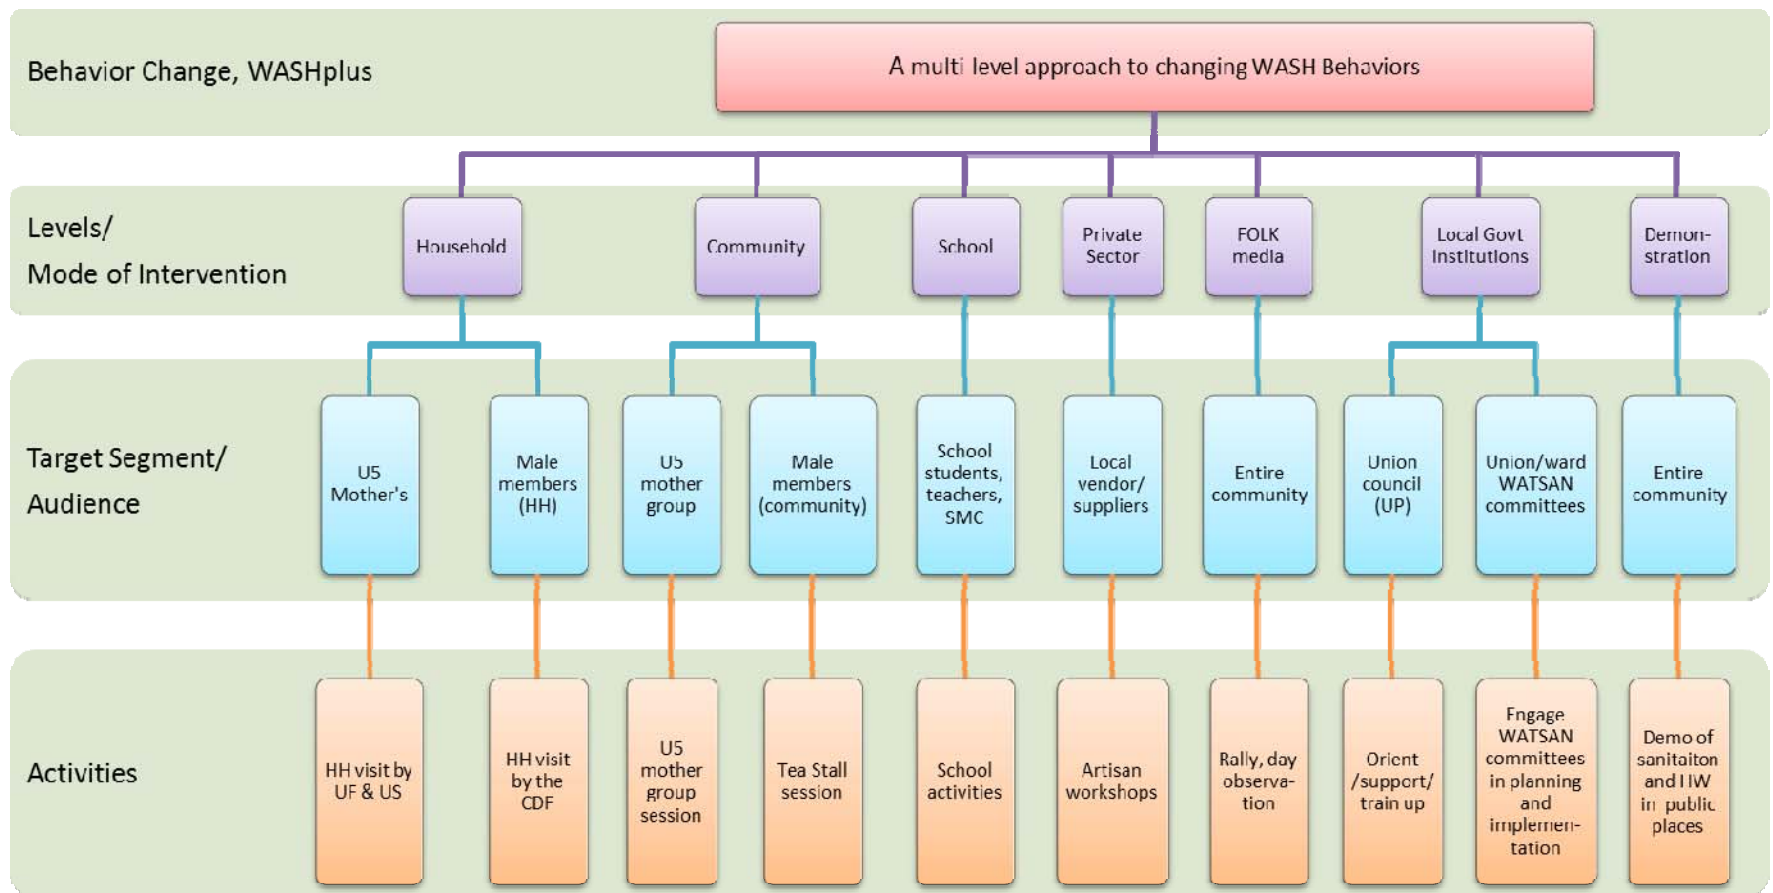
Behavior Change, WASHplus

A multi level approach to changing WASH Behaviors

Levels/
Mode of Intervention

Household

Community

School

Private Sector

FOLK media

Local Govt Institutions

Demonstration

Target Segment/
Audience

U5 Mother's

Male members (HH)

U5 mother group

Male members (community)

School students, teachers, SMC

Local vendor/ suppliers

Entire community

Union council (UP)

Union/ward WATSAN committees

Entire community

Activities

HH visit by UF & US

HH visit by the CDF

U5 mother group session

Tea Stall session

School activities

Artisan workshops

Rally, day observation

Orient /support/ train up

Engage WATSAN committees in planning and implementation

Demo of sanitaiton and HW in public places